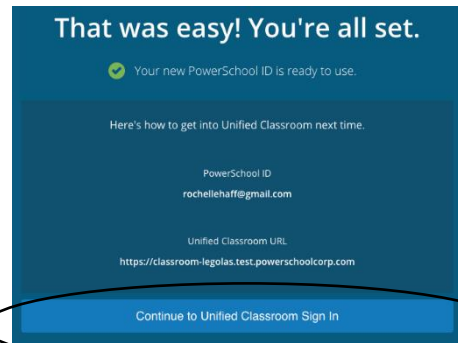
That was easy! You're all set.

Your new PowerSchool ID is ready to use.

Here's how to get into Unified Classroom next time.

PowerSchool ID

rochellehaff@gmail.com

Unified Classroom URL

https://classroom-legolas.test.powerschoolcorp.com

Continue to Unified Classroom Sign In